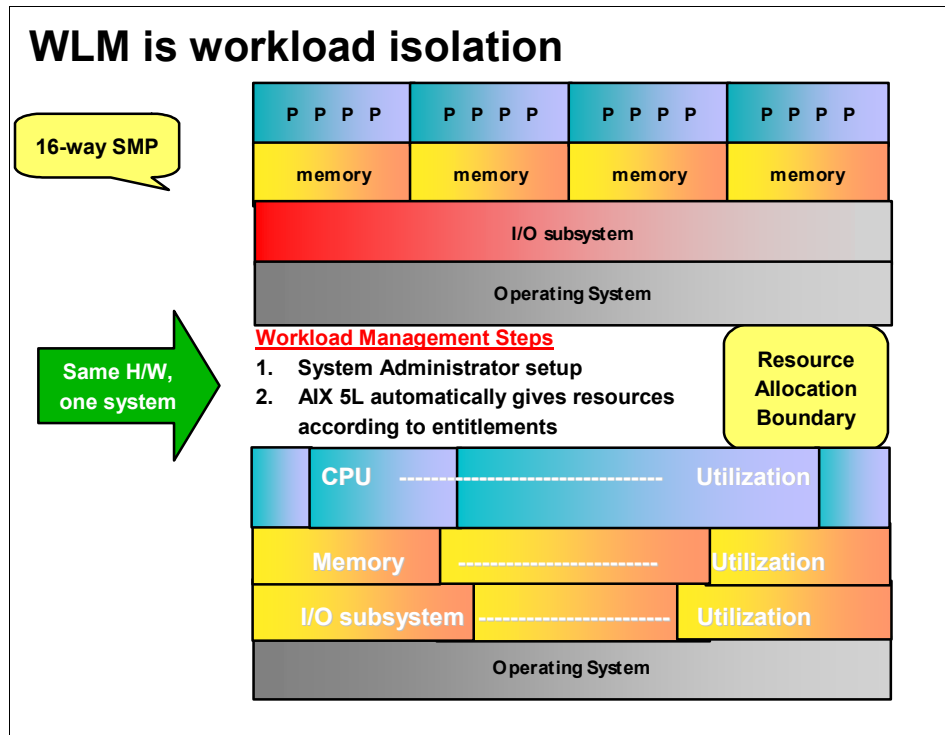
WLM is workload isolation

16-way SMP

P P P P
P P P P
P P P P
P P P P

memory
memory
memory
memory

I/O subsystem

Operating System

Same H/W, one system

Workload Management Steps

1. System Administrator setup
2. AIX 5L automatically gives resources according to entitlements

Resource Allocation Boundary

CPU ------------------------------ Utilization

Memory ------------------------ Utilization

I/O subsystem ----------------------- Utilization

Operating System